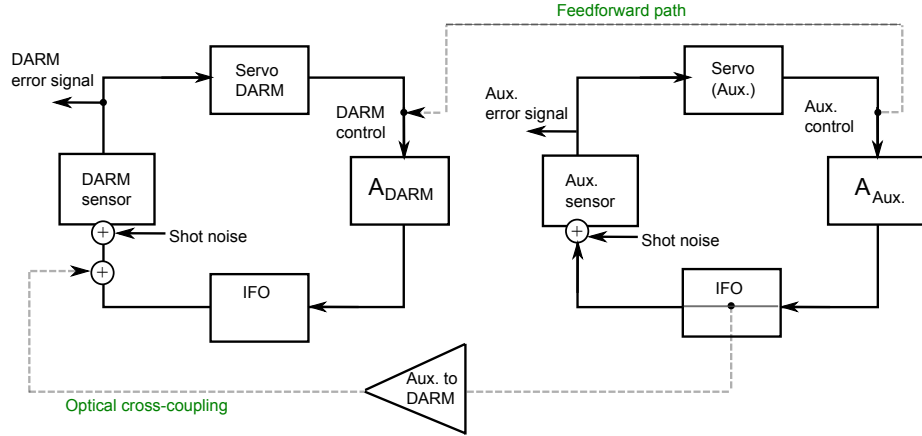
Feedforward path

DARM error signal

Servo DARM

DARM control

DARM sensor

$A_{DARM}$

Shot noise

IFO

Aux. error signal

Servo (Aux.)

Aux. control

Aux. sensor

$A_{Aux.}$

Shot noise

IFO

Aux. to DARM

Optical cross-coupling